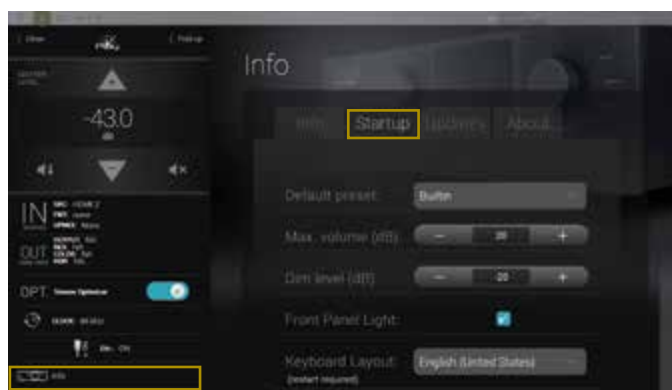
< View

< Hide up

-43.0

dB

IN

OUT

OPT.

Info

Info

Startup

Updates

About

Default preset:

Builtin

Max. volume (dB):

Dim level (dB):

-20

Front Panel Light:

Keyboard Layout:

English (United States)

(restart required)